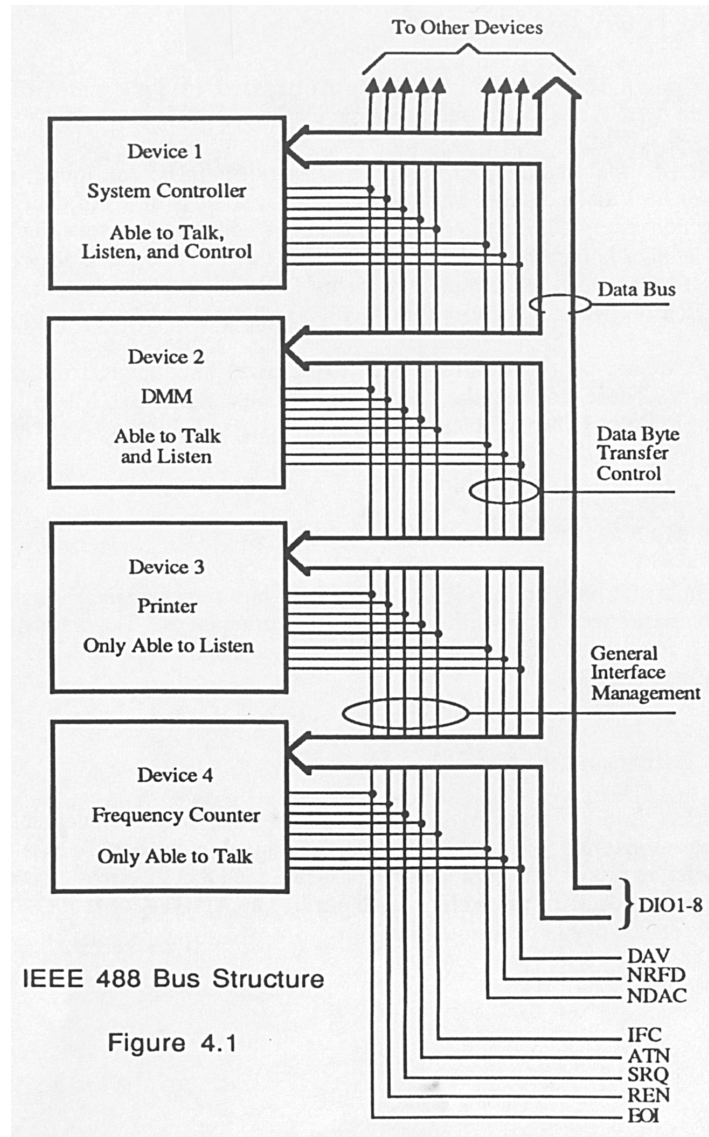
To Other Devices

Device 1
System Controller
Able to Talk, Listen, and Control

Data Bus

Device 2
DMM
Able to Talk and Listen

Data Byte Transfer Control

Device 3
Printer
Only Able to Listen

General Interface Management

Device 4
Frequency Counter
Only Able to Talk

DIO1-8

DAV
NRFD
NDAC

IFC
ATN
SRQ
REN
EOI

IEEE 488 Bus Structure

Figure 4.1